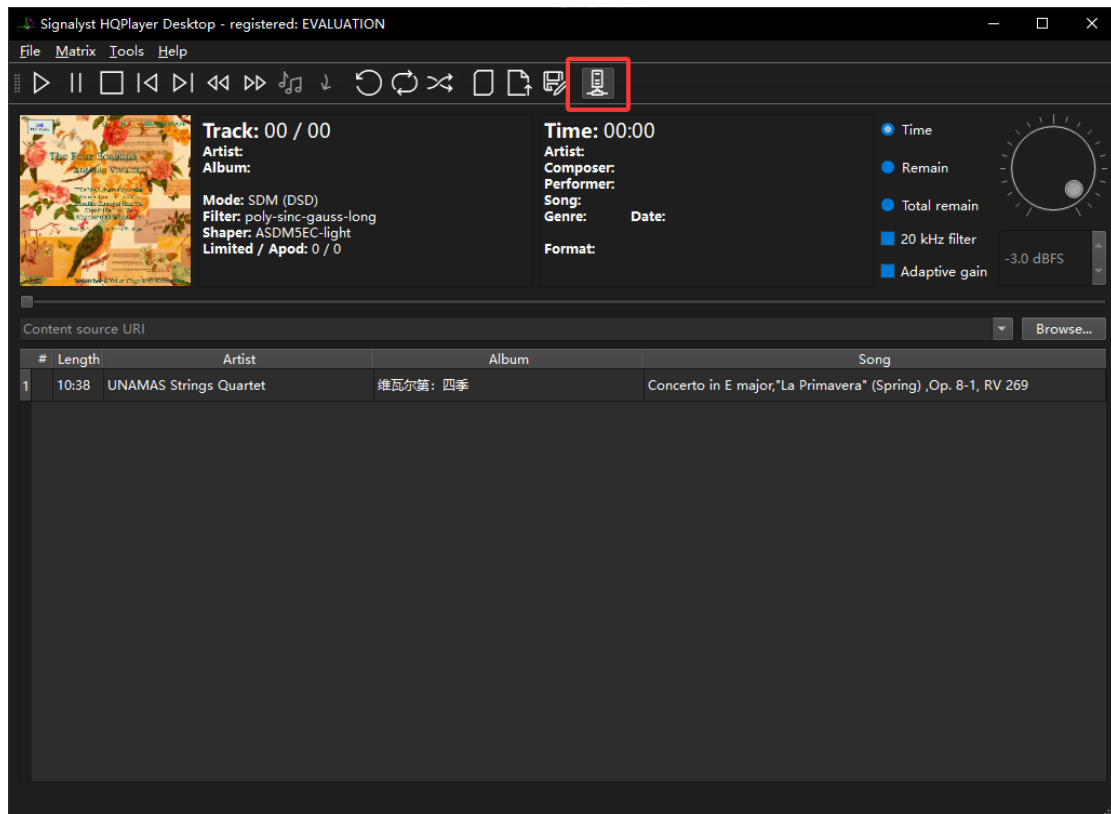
Signalyst HQPlayer Desktop - registered: EVALUATION

File Matrix Tools Help

The Four Seasons
Antonio Vivaldi

Track: 00 / 00
Artist:
Album:

Mode: SDM (DSD)
Filter: poly-sinc-gauss-long
Shaper: ASDM5EC-light
Limited / Apod: 0 / 0

Time: 00:00
Artist:
Composer:
Performer:
Song:
Genre: Date:

Format:

Time
Remain
Total remain
20 kHz filter
Adaptive gain
-3.0 dBFS

Content source URI
Browse...

| # | Length | Artist | Album | Song |
|---|---|---|---|---|
| 1 | 10:38 | UNAMAS Strings Quartet | 维瓦尔第：四季 | Concerto in E major,"La Primavera" (Spring) ,Op. 8-1, RV 269 |